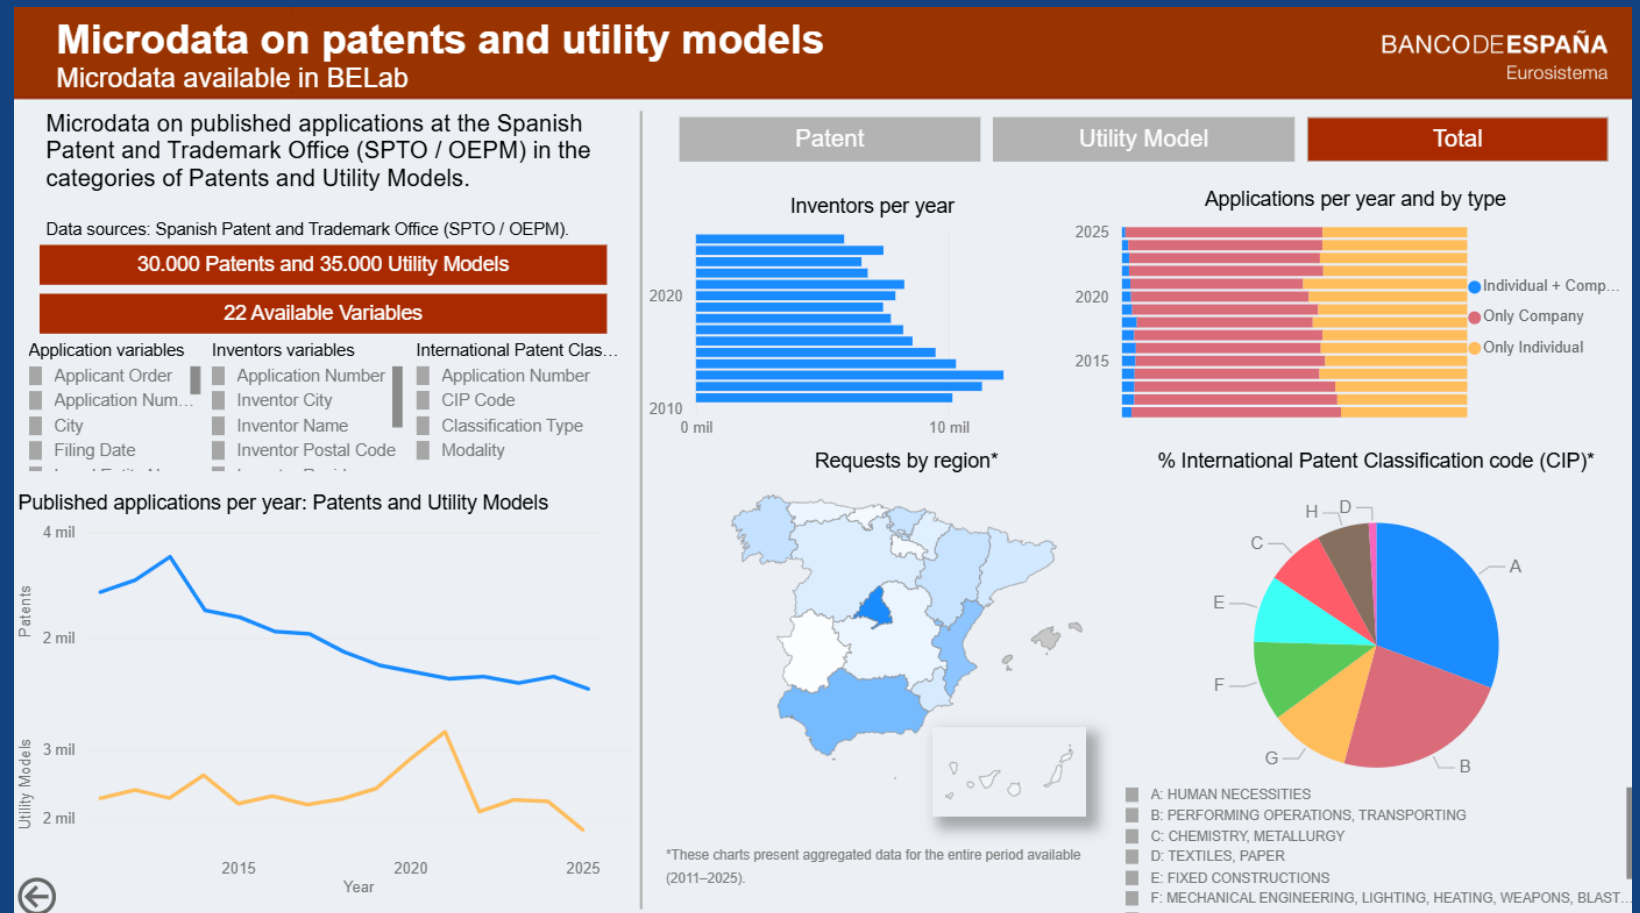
Microdata on patents and utility models
Microdata available in BELab

BANCODEESPAÑA
Eurosistema

Microdata on published applications at the Spanish Patent and Trademark Office (SPTO / OEPM) in the categories of Patents and Utility Models.

Data sources: Spanish Patent and Trademark Office (SPTO / OEPM).

30.000 Patents and 35.000 Utility Models

22 Available Variables

| Application variables | Inventors variables | International Patent Clas… |
|---|---|---|
| Applicant Order | Application Number | Application Number |
| Application Num… | Inventor City | CIP Code |
| City | Inventor Name | Classification Type |
| Filing Date | Inventor Postal Code | Modality |

Published applications per year: Patents and Utility Models

4 mil
2 mil
Patents
3 mil
2 mil
Utility Models
2015
2020
2025
Year

Patent
Utility Model
Total

Inventors per year
2020
2010
0 mil
10 mil

Applications per year and by type
2025
2020
2015
Individual + Comp…
Only Company
Only Individual

Requests by region*

% International Patent Classification code (CIP)*
H
D
C
A
E
F
G
B

A: HUMAN NECESSITIES
B: PERFORMING OPERATIONS, TRANSPORTING
C: CHEMISTRY, METALLURGY
D: TEXTILES, PAPER
E: FIXED CONSTRUCTIONS
F: MECHANICAL ENGINEERING, LIGHTING, HEATING, WEAPONS, BLAST…

*These charts present aggregated data for the entire period available (2011–2025).